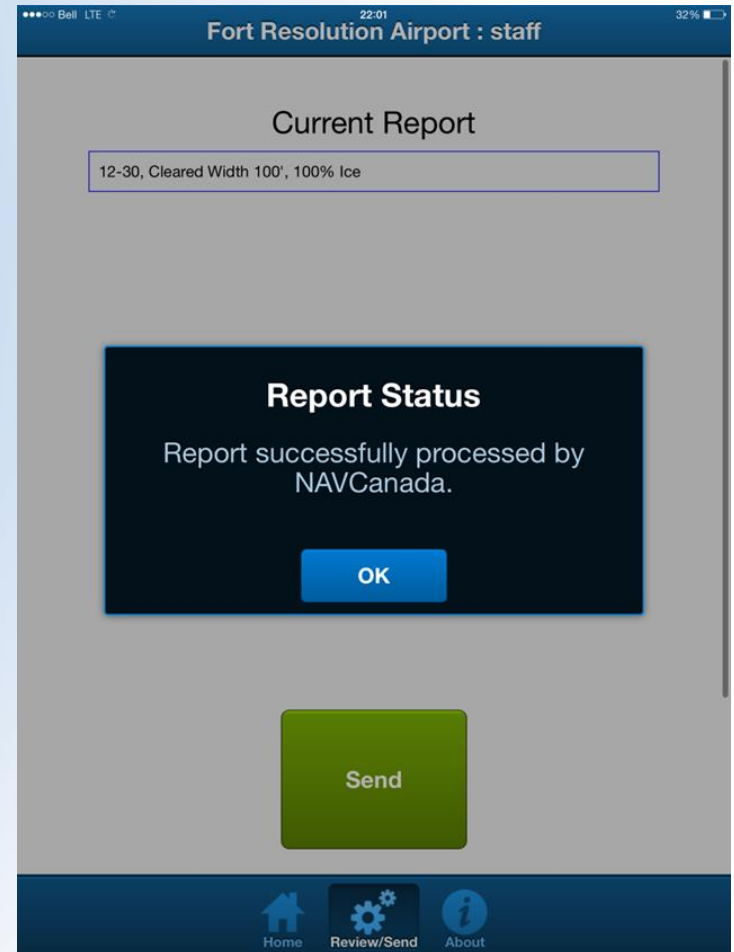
●●●○○ Bell LTE 22:01 32%

Fort Resolution Airport : staff

Current Report

12-30, Cleared Width 100', 100% Ice

Report Status

Report successfully processed by NAVCanada.

OK

Send

Home Review/Send About